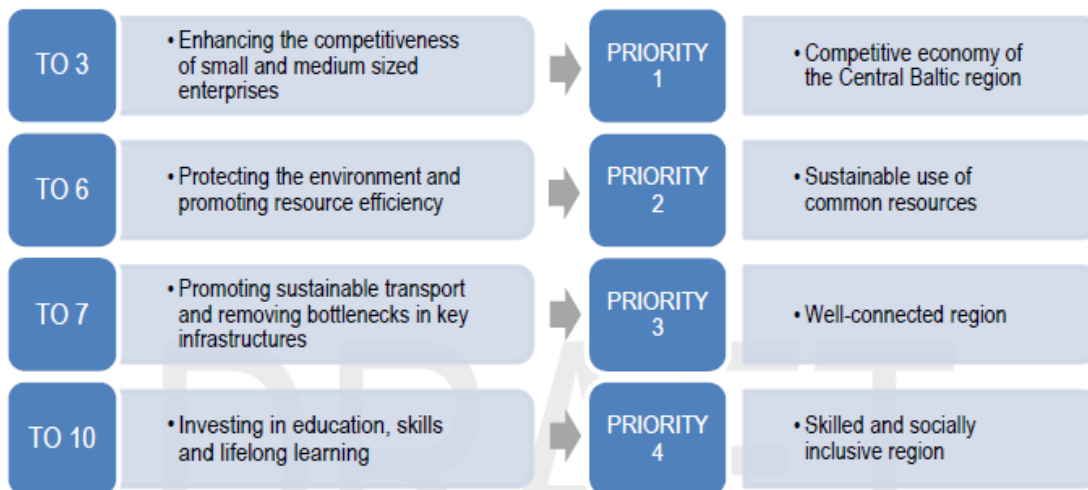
TO 3

• Enhancing the competitiveness of small and medium sized enterprises

PRIORITY 1

• Competitive economy of the Central Baltic region

TO 6

• Protecting the environment and promoting resource efficiency

PRIORITY 2

• Sustainable use of common resources

TO 7

• Promoting sustainable transport and removing bottlenecks in key infrastructures

PRIORITY 3

• Well-connected region

TO 10

• Investing in education, skills and lifelong learning

PRIORITY 4

• Skilled and socially inclusive region

DRAFT